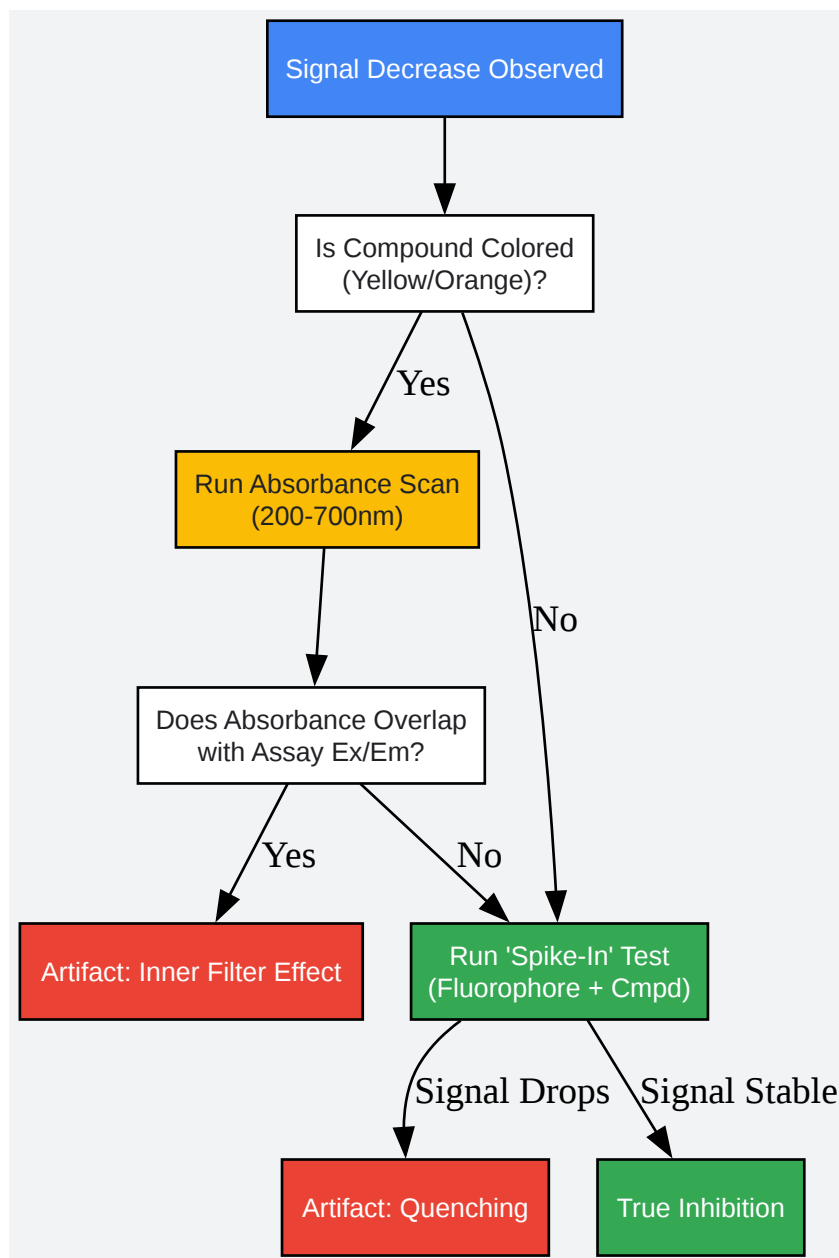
Signal Decrease Observed

Is Compound Colored (Yellow/Orange)?

Yes

No

Run Absorbance Scan (200-700nm)

Does Absorbance Overlap with Assay Ex/Em?

Yes

No

Artifact: Inner Filter Effect

Run 'Spike-In' Test (Fluorophore + Cmpd)

Signal Drops

Signal Stable

Artifact: Quenching

True Inhibition